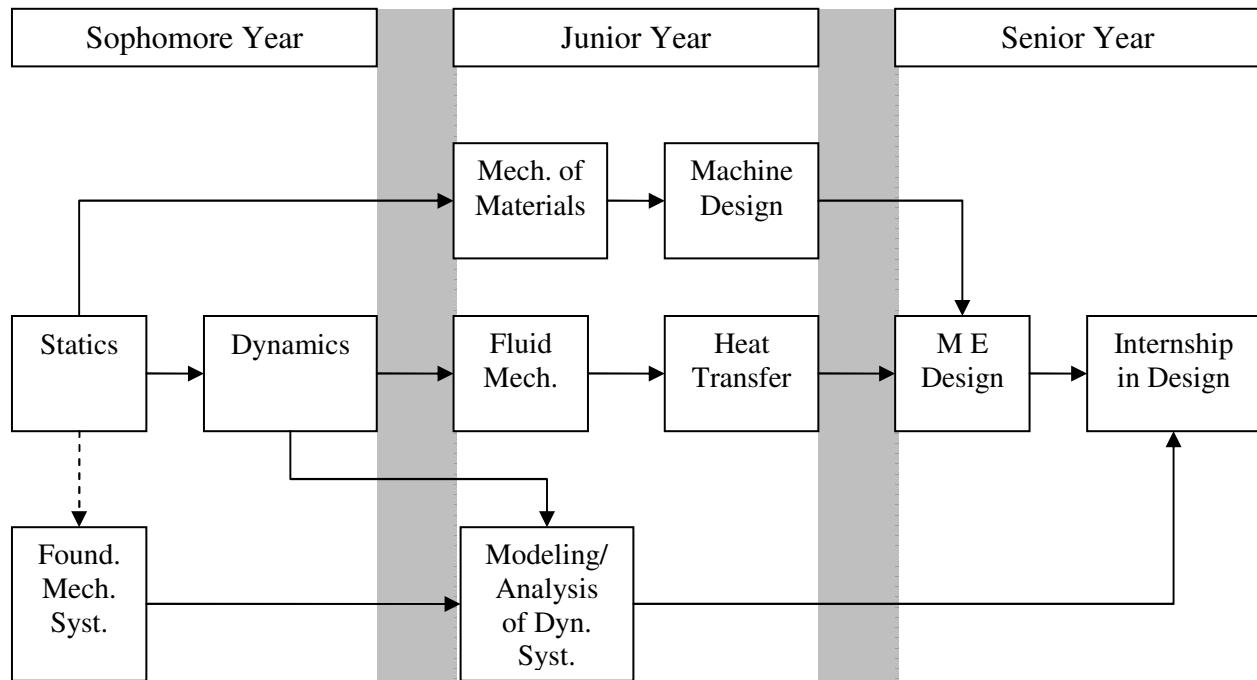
Sophomore Year

Junior Year

Senior Year

Mech. of Materials

Machine Design

Statics

Dynamics

Fluid Mech.

Heat Transfer

M E Design

Internship in Design

Found. Mech. Syst.

Modeling/ Analysis of Dyn. Syst.